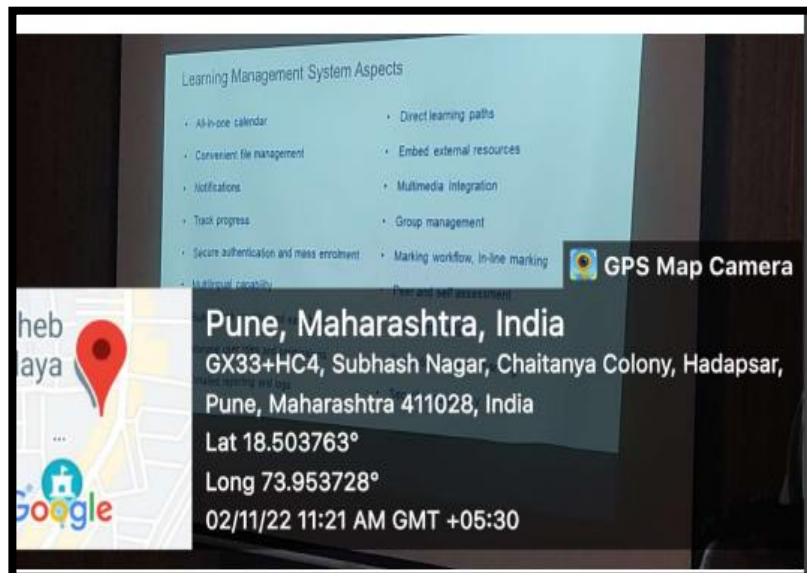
Learning Management System Aspects

- All-in-one calendar
- Convenient file management
- Notifications
- Track progress
- Secure authentication and mass enrolment
- Multilingual capability
- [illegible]
- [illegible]

- Direct learning paths
- Embed external resources
- Multimedia integration
- Group management
- Marking workflow, In-line marking
- Peer and self assessment
- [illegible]

GPS Map Camera

heb
aya

Google

Pune, Maharashtra, India
GX33+HC4, Subhash Nagar, Chaitanya Colony, Hadapsar, Pune, Maharashtra 411028, India
Lat 18.503763°
Long 73.953728°
02/11/22 11:21 AM GMT +05:30